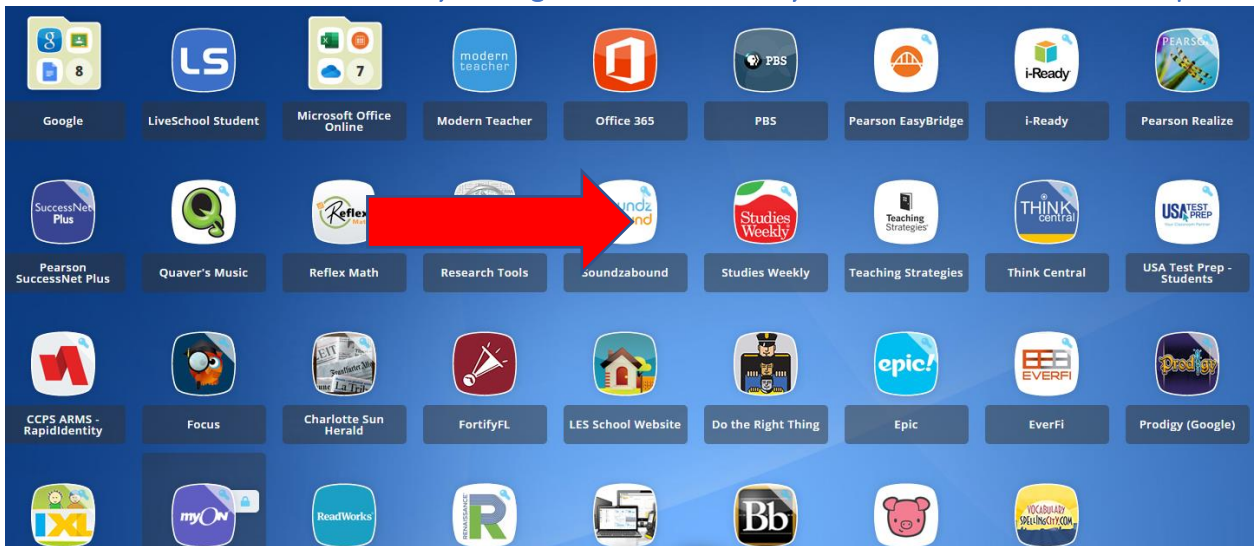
Google
LiveSchool Student
Microsoft Office Online
Modern Teacher
Office 365
PBS
Pearson EasyBridge
i-Ready
Pearson Realize

Pearson SuccessNet Plus
Quaver's Music
Reflex Math
Research Tools
Soundzabound
Studies Weekly
Teaching Strategies
Think Central
USA Test Prep - Students

CCPS ARMS - RapidIdentity
Focus
Charlotte Sun Herald
FortifyFL
LES School Website
Do the Right Thing
Epic
EverFi
Prodigy (Google)